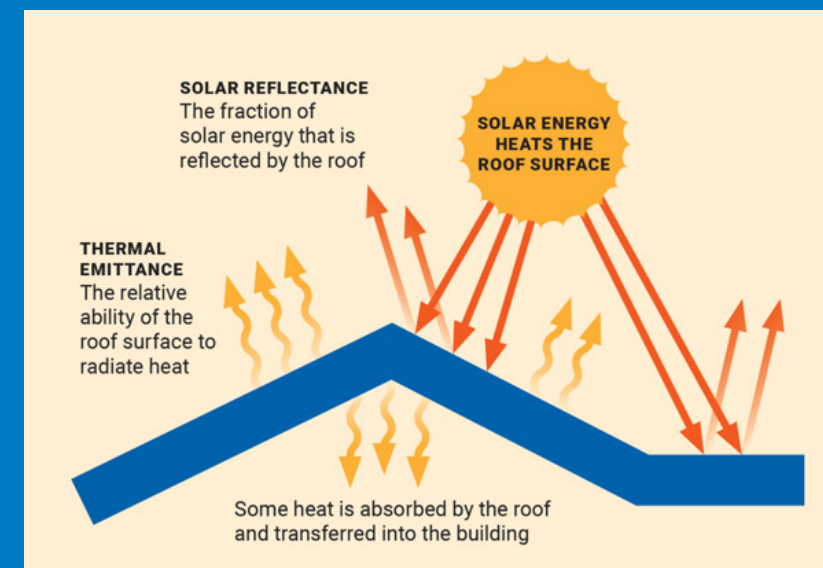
SOLAR REFLECTANCE
The fraction of solar energy that is reflected by the roof

SOLAR ENERGY HEATS THE ROOF SURFACE

THERMAL EMITTANCE
The relative ability of the roof surface to radiate heat

Some heat is absorbed by the roof and transferred into the building